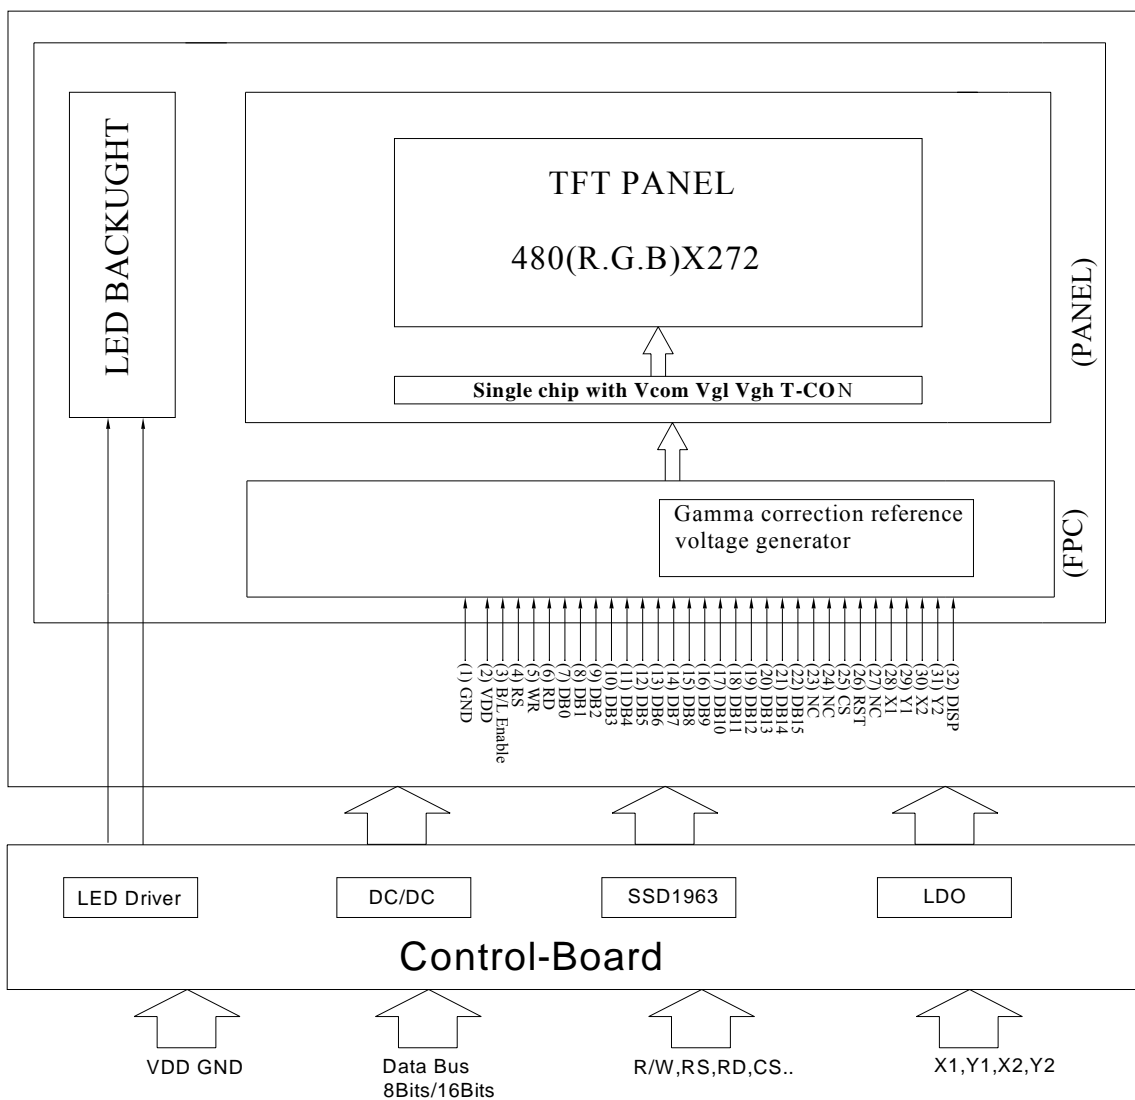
LED BACKUGHT

TFT PANEL

480(R.G.B)X272

Single chip with Vcom Vgl Vgh T-CON

(PANEL)

Gamma correction reference voltage generator

(FPC)

(1) GND
(2) VDD
(3) B/L Enable
(4) RS
(5) WR
(6) RD
(7) DB0
(8) DB1
(9) DB2
(10) DB3
(11) DB4
(12) DB5
(13) DB6
(14) DB7
(15) DB8
(16) DB9
(17) DB10
(18) DB11
(19) DB12
(20) DB13
(21) DB14
(22) DB15
(23) NC
(24) NC
(25) CS
(26) RST
(27) NC
(28) X1
(29) Y1
(30) X2
(31) Y2
(32) DISP

LED Driver

DC/DC

SSD1963

LDO

Control-Board

VDD GND

Data Bus
8Bits/16Bits

R/W,RS,RD,CS..

X1,Y1,X2,Y2